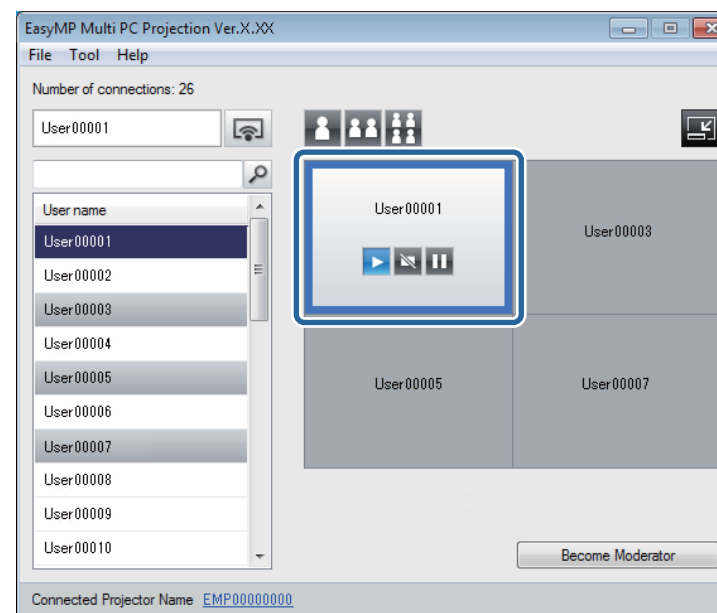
EasyMP Multi PC Projection Ver.X.XX

File Tool Help

Number of connections: 26

User00001

User name

User00001
User00002
User00003
User00004
User00005
User00006
User00007
User00008
User00009
User00010

User00001

User00003

User00005

User00007

Become Moderator

Connected Projector Name EMP00000000